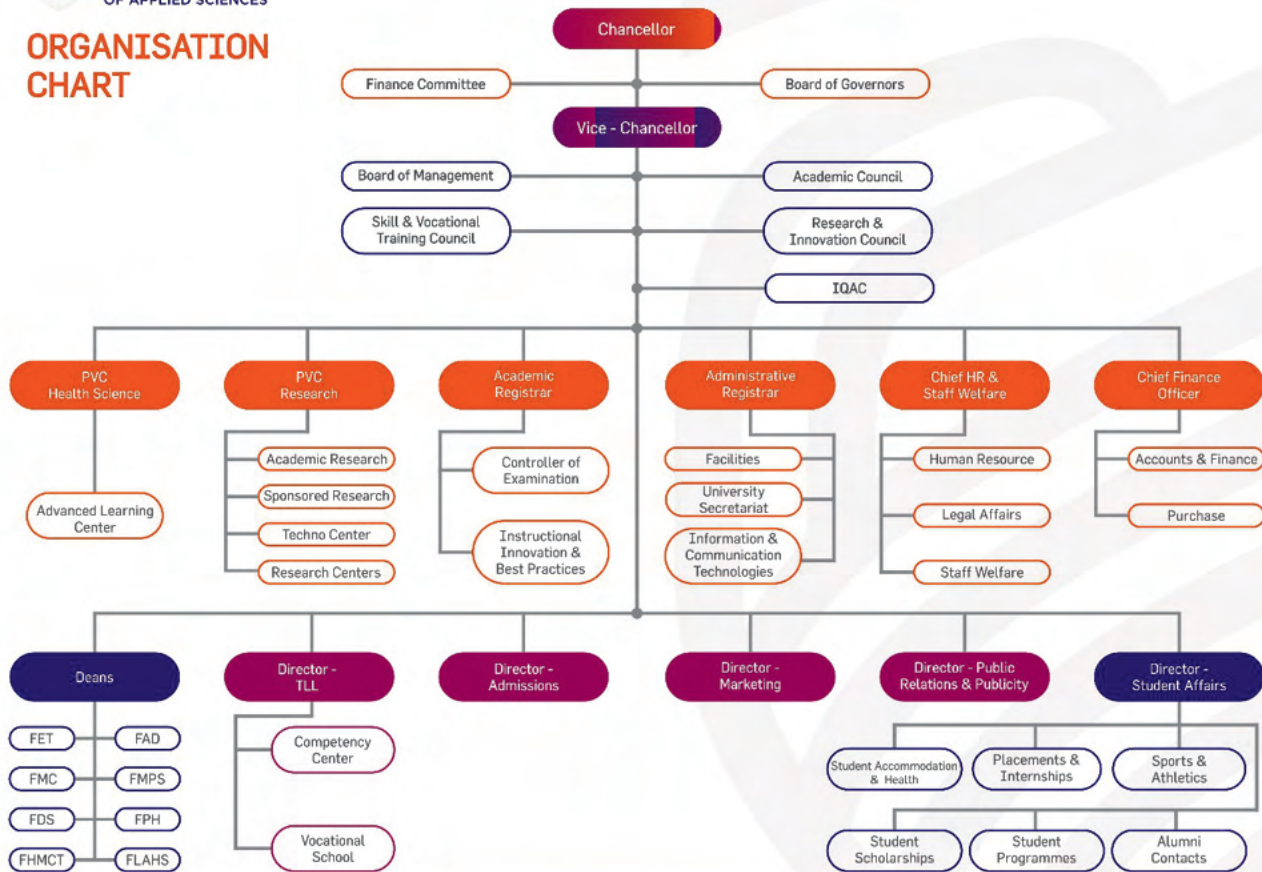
OF APPLIED SCIENCES

ORGANISATION CHART

Chancellor

Finance Committee

Board of Governors

Vice - Chancellor

Board of Management

Academic Council

Skill & Vocational Training Council

Research & Innovation Council

IQAC

PVC Health Science

Advanced Learning Center

PVC Research

Academic Research

Sponsored Research

Techno Center

Research Centers

Academic Registrar

Controller of Examination

Instructional Innovation & Best Practices

Administrative Registrar

Facilities

University Secretariat

Information & Communication Technologies

Chief HR & Staff Welfare

Human Resource

Legal Affairs

Staff Welfare

Chief Finance Officer

Accounts & Finance

Purchase

Deans

FET

FAD

FMC

FMPS

FDS

FPH

FHMCT

FLAHS

Director - TLL

Competency Center

Vocational School

Director - Admissions

Director - Marketing

Director - Public Relations & Publicity

Director - Student Affairs

Student Accommodation & Health

Placements & Internships

Sports & Athletics

Student Scholarships

Student Programmes

Alumni Contacts